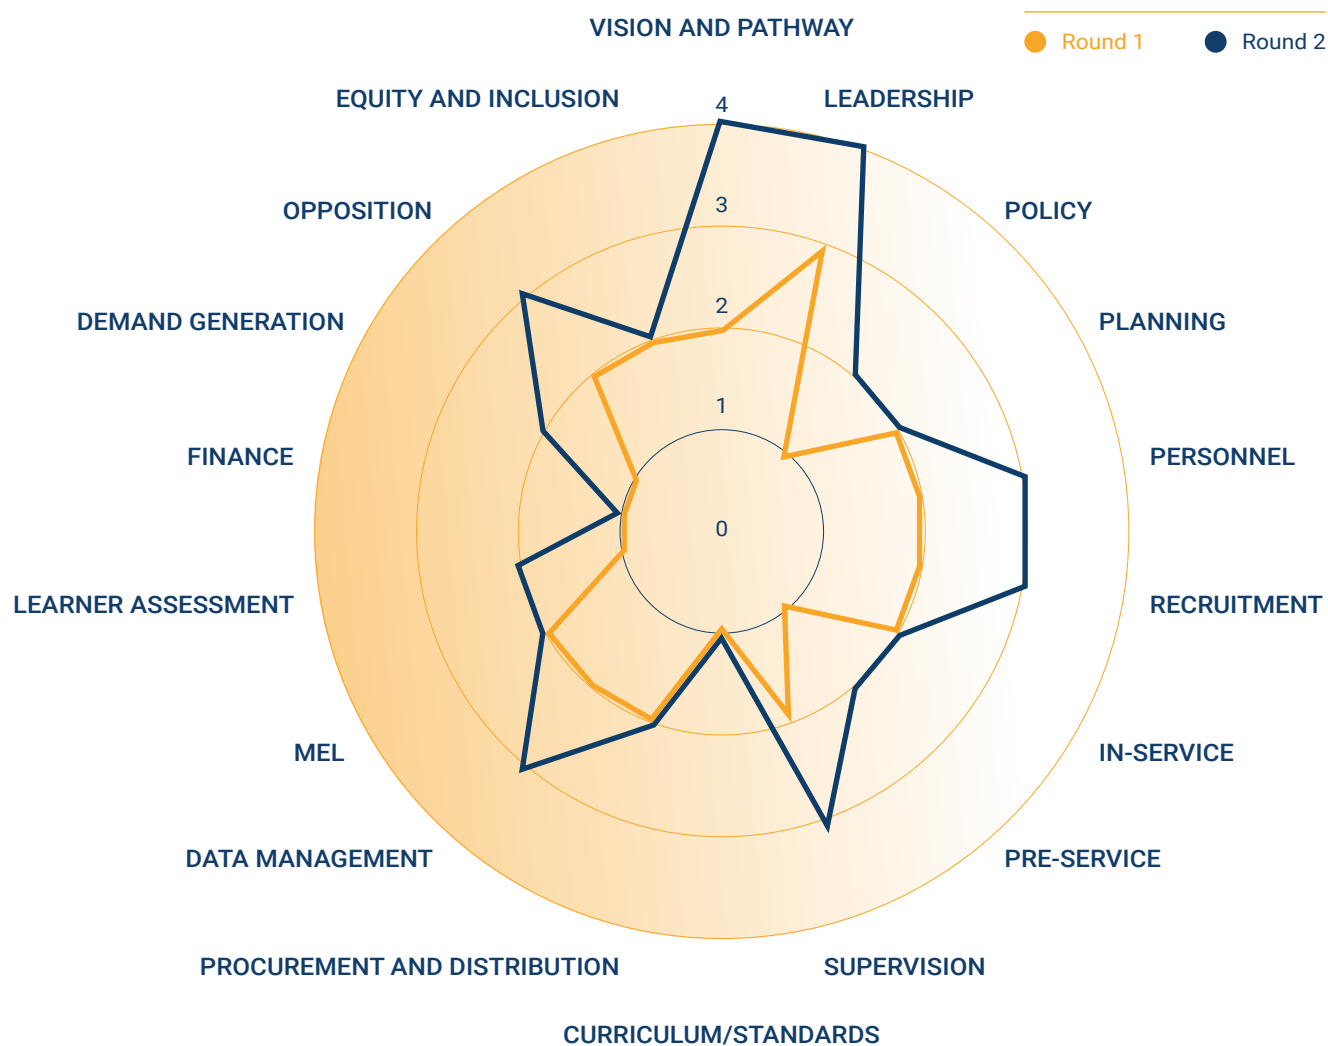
Round 1
Round 2

VISION AND PATHWAY
LEADERSHIP
POLICY
PLANNING
PERSONNEL
RECRUITMENT
IN-SERVICE
PRE-SERVICE
SUPERVISION
CURRICULUM/STANDARDS
PROCUREMENT AND DISTRIBUTION
DATA MANAGEMENT
MEL
LEARNER ASSESSMENT
FINANCE
DEMAND GENERATION
OPPOSITION
EQUITY AND INCLUSION

4
3
2
1
0